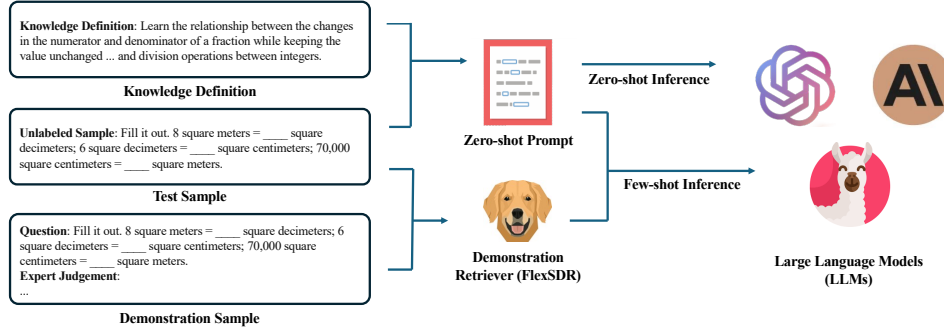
**Knowledge Definition**: Learn the relationship between the changes in the numerator and denominator of a fraction while keeping the value unchanged ... and division operations between integers.

Knowledge Definition

**Unlabeled Sample**: Fill it out. 8 square meters = ____ square decimeters; 6 square decimeters = ____ square centimeters; 70,000 square centimeters = ____ square meters.

Test Sample

**Question**: Fill it out. 8 square meters = ____ square decimeters; 6 square decimeters = ____ square centimeters; 70,000 square centimeters = ____ square meters.
**Expert Judgement**:
...

Demonstration Sample

Zero-shot Prompt

Demonstration Retriever (FlexSDR)

Zero-shot Inference

Few-shot Inference

AI

Large Language Models (LLMs)